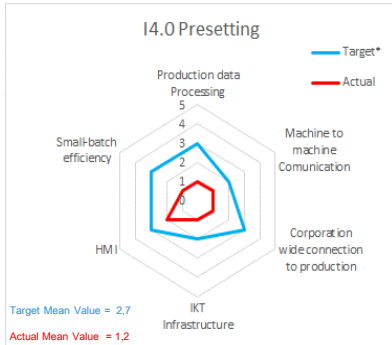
I4.0 Presetting

Target*

Actual

Production data Processing

5
4
3
2
1
0

Machine to machine Comunication

Corporation wide connection to production

IKT Infrastructure

HMI

Small-batch efficiency

Target Mean Value = 2,7

Actual Mean Value = 1,2